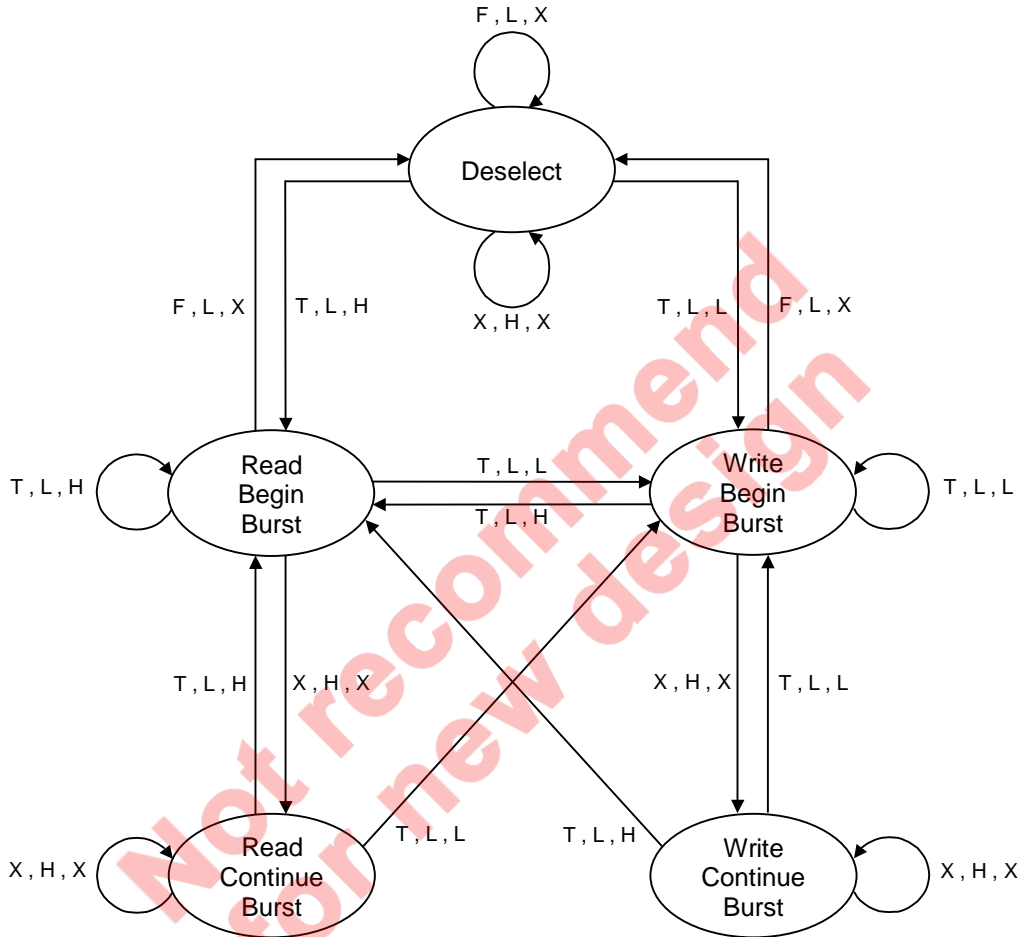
F , L , X

Deselect

X , H , X

F , L , X

T , L , H

T , L , L

F , L , X

T , L , H

Read Begin Burst

T , L , L

T , L , H

Write Begin Burst

T , L , L

T , L , H

X , H , X

X , H , X

T , L , L

T , L , L

T , L , H

X , H , X

Read Continue Burst

Write Continue Burst

X , H , X

Not recommend for new design